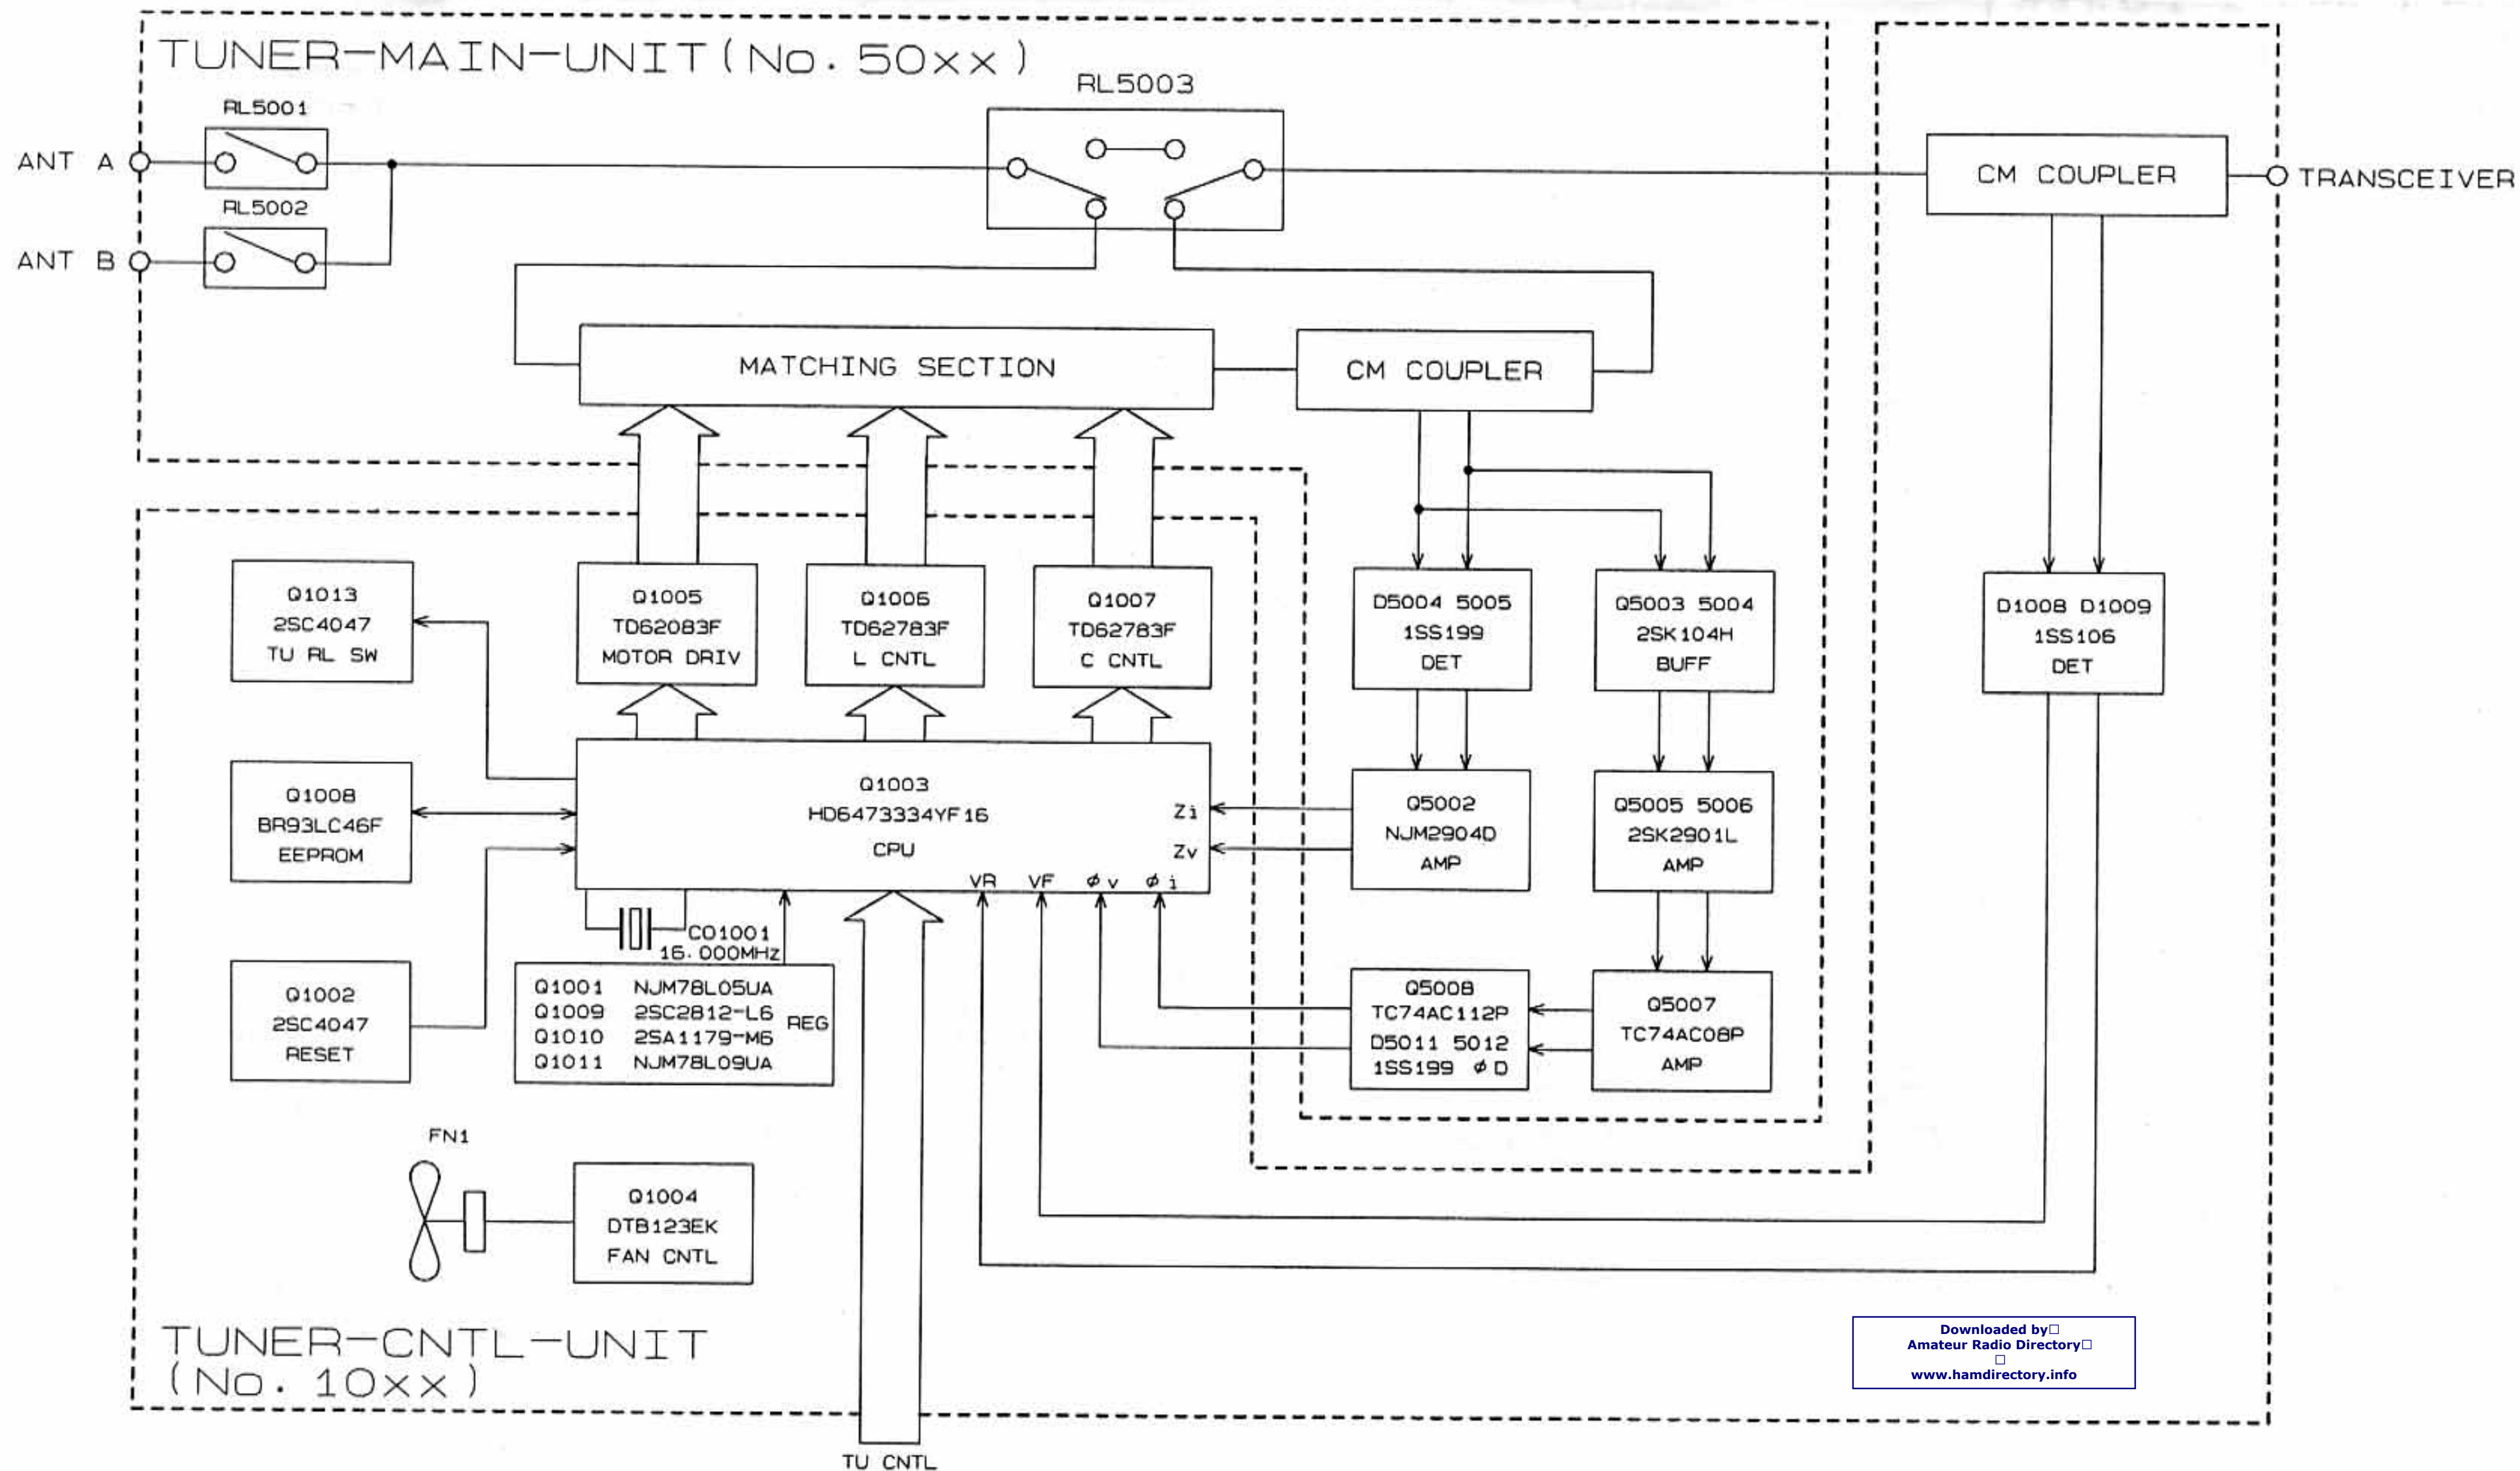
TUNER-MAIN-UNIT (No. 50xx)

RL5001

RL5002

ANT A

ANT B

RL5003

CM COUPLER

TRANSCEIVER

MATCHING SECTION

CM COUPLER

Q1013
2SC4047
TU RL SW

Q1005
TD62083F
MOTOR DRIV

Q1006
TD62783F
L CNTL

Q1007
TD62783F
C CNTL

D5004 5005
1SS199
DET

Q5003 5004
2SK104H
BUFF

D1008 D1009
1SS106
DET

Q1008
BR93LC46F
EEPROM

Q1003
HD6473334YF16
CPU

Zi

Zv

VR VF $\phi$ v $\phi$ i

Q5002
NJM2904D
AMP

Q5005 5006
2SK2901L
AMP

CO1001
16.000MHz

Q1002
2SC4047
RESET

| Q1001 | NJM78L05UA | REG |
|---|---|---|
| Q1009 | 2SC2812-L6 | |
| Q1010 | 2SA1179-M6 | |
| Q1011 | NJM78L09UA | |

Q5008
TC74AC112P
D5011 5012
1SS199 $\phi$ D

Q5007
TC74AC08P
AMP

FN1

Q1004
DTB123EK
FAN CNTL

TUNER-CNTL-UNIT
(No. 10xx)

TU CNTL

Downloaded by
Amateur Radio Directory
www.hamdirectory.info